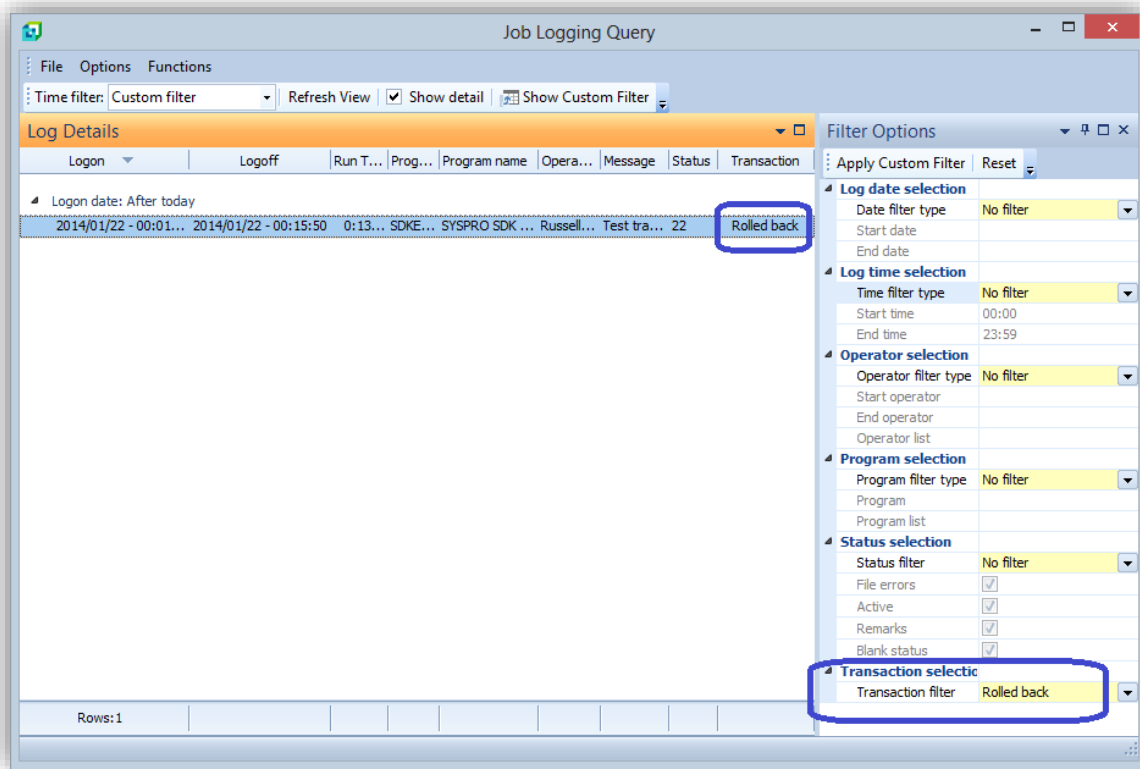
Job Logging Query

File Options Functions

Time filter: Custom filter Refresh View Show detail Show Custom Filter

Log Details

| Logon | Logoff | Run T... | Prog... | Program name | Opera... | Message | Status | Transaction |
|---|---|---|---|---|---|---|---|---|
| Logon date: After today | | | | | | | | |
| 2014/01/22 - 00:01... | 2014/01/22 - 00:15:50 | 0:13... | SDKE... | SYSPRO SDK ... | Russell... | Test tra... | 22 | Rolled back |

Rows:1

Filter Options

Apply Custom Filter Reset

| Log date selection | |
|---|---|
| Date filter type | No filter |
| Start date | |
| End date | |
| **Log time selection** | |
| Time filter type | No filter |
| Start time | 00:00 |
| End time | 23:59 |
| **Operator selection** | |
| Operator filter type | No filter |
| Start operator | |
| End operator | |
| Operator list | |
| **Program selection** | |
| Program filter type | No filter |
| Program | |
| Program list | |
| **Status selection** | |
| Status filter | No filter |
| File errors | |
| Active | |
| Remarks | |
| Blank status | |
| **Transaction selectic** | |
| Transaction filter | Rolled back |